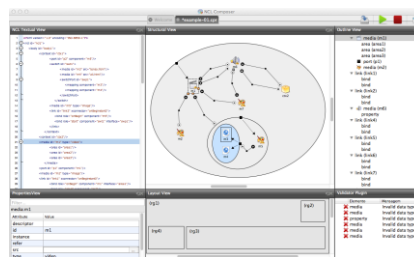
NCL Composer

NCL Textual View

Structural View

Outline View

media (m1)
area (area1)
area (area2)
area (area3)
port (p1)
media (m2)
link (link1)
bind
bind
link (link2)
bind
bind
link (link3)
bind
property
link (link4)
bind
bind
link (link5)
bind
bind
link (link6)
bind
bind
link (link7)
bind
bind

Properties View

media.m1

| Attribute | Value |
|---|---|
| descriptor | |
| id | m1 |
| instance | |
| refer | |
| src | |
| type | video |

Layout View

rg1
rg2
rg4
rg3

Validation Plugin

| Elements | Messages |
|---|---|
| media | Invalid data type |
| media | Invalid data type |
| media | Invalid data type |
| media | Invalid data type |
| media | Invalid data type |
| media | Invalid data type |
| media | Invalid data type |